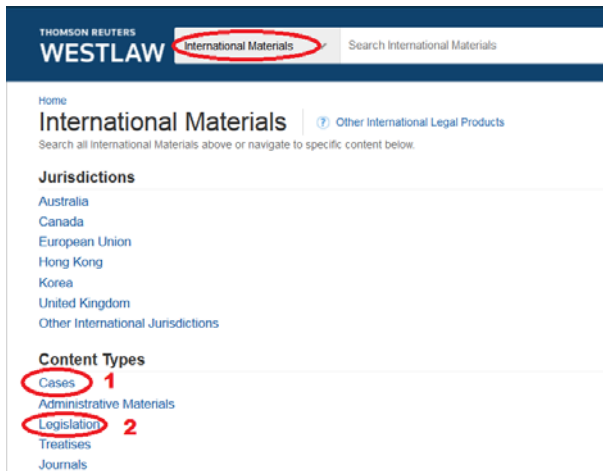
THOMSON REUTERS
WESTLAW

International Materials

Search International Materials

Home

International Materials

Other International Legal Products

Search all International Materials above or navigate to specific content below.

Jurisdictions

Australia
Canada
European Union
Hong Kong
Korea
United Kingdom
Other International Jurisdictions

Content Types

Cases 1
Administrative Materials
Legislation 2
Treatises
Journals